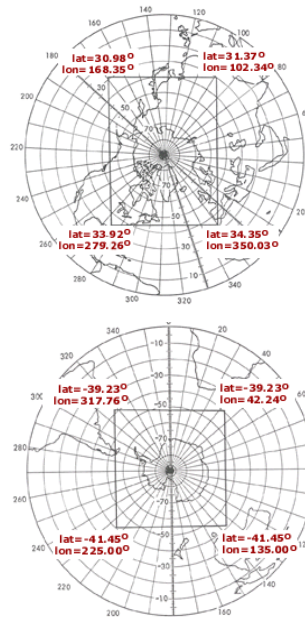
140
160
120
100
180
200
220
240
260
280
300
320
340
lat=30.98°
lon=168.35°
lat=31.37°
lon=102.34°
70
50
30
lat=33.92°
lon=279.26°
lat=34.35°
lon=350.03°

340
320
300
280
260
240
220
200
-10
-30
-50
-70
lat=-39.23°
lon=317.76°
lat=-39.23°
lon=42.24°
lat=-41.45°
lon=225.00°
lat=-41.45°
lon=135.00°